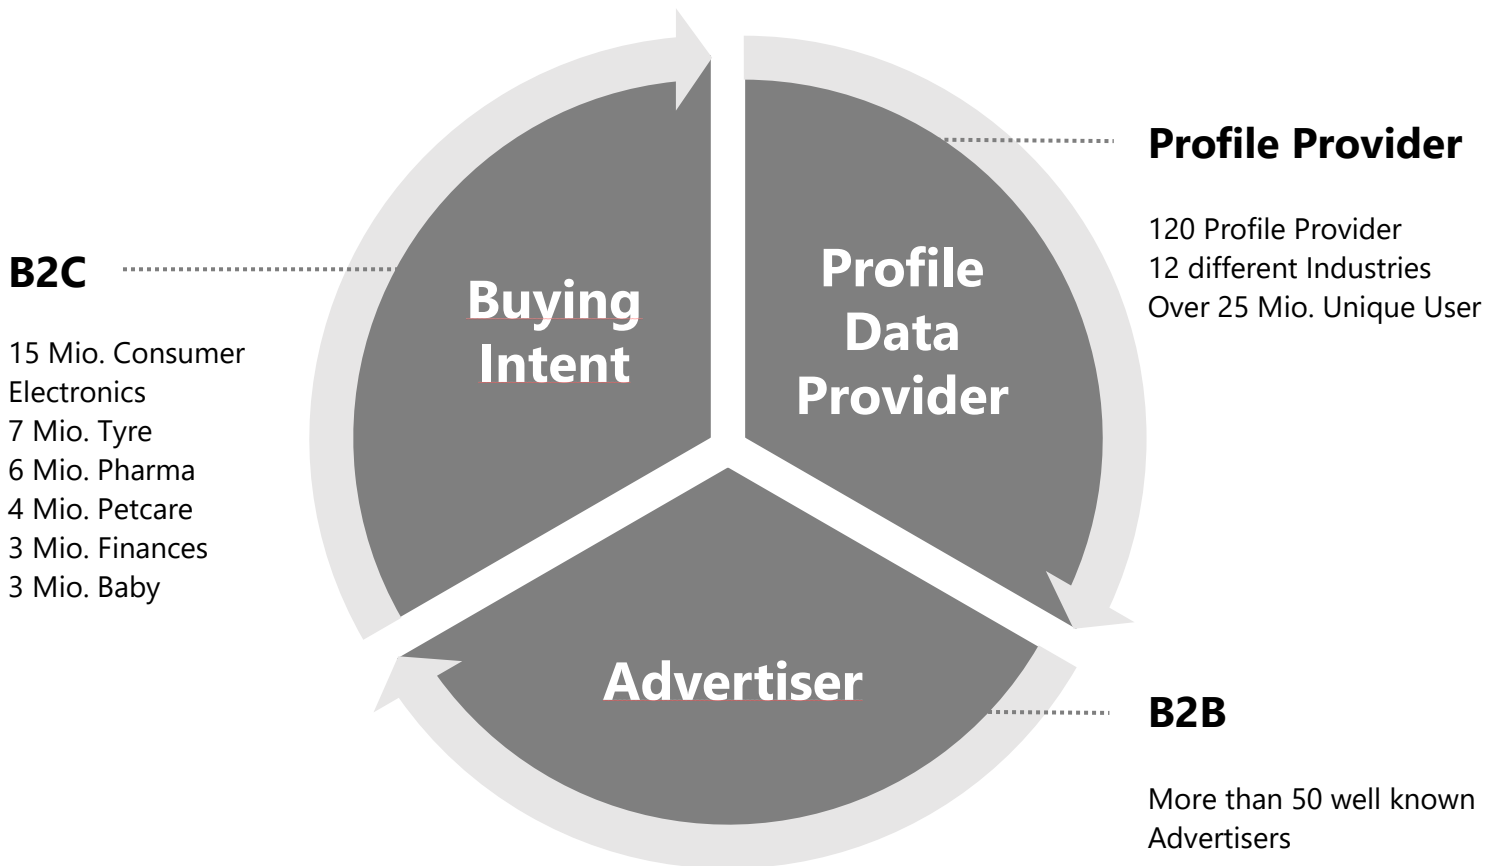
**Profile Provider**

120 Profile Provider
12 different Industries
Over 25 Mio. Unique User

**B2C**

15 Mio. Consumer Electronics
7 Mio. Tyre
6 Mio. Pharma
4 Mio. Petcare
3 Mio. Finances
3 Mio. Baby

Buying Intent

Profile Data Provider

Advertiser

**B2B**

More than 50 well known Advertisers